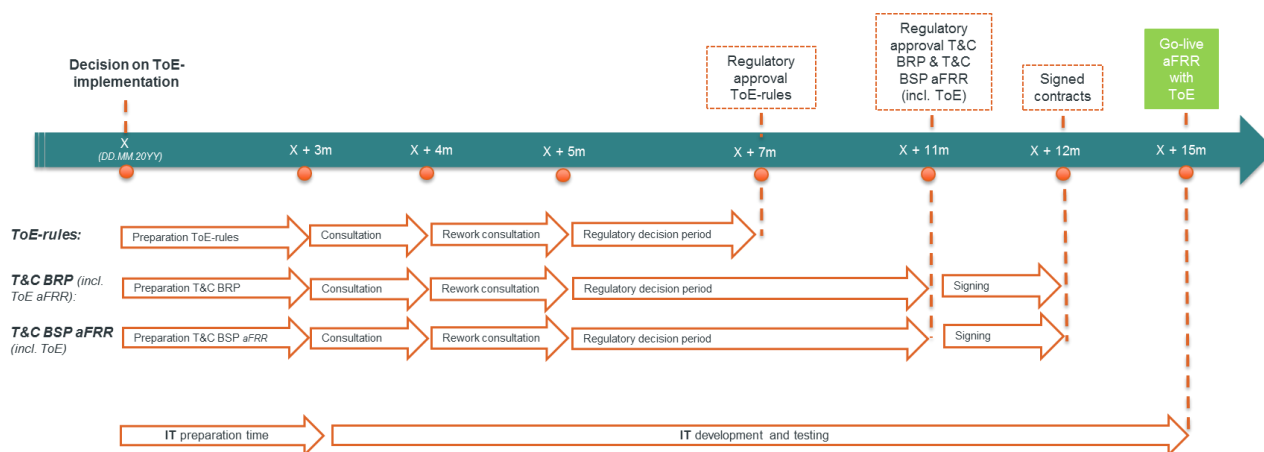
Decision on ToE-implementation

Regulatory approval ToE-rules

Regulatory approval T&C BRP & T&C BSP aFRR (incl. ToE)

Signed contracts

Go-live aFRR with ToE

X (DD.MM.20YY)

X + 3m

X + 4m

X + 5m

X + 7m

X + 11m

X + 12m

X + 15m

ToE-rules:

Preparation ToE-rules

Consultation

Rework consultation

Regulatory decision period

T&C BRP (incl. ToE aFRR):

Preparation T&C BRP

Consultation

Rework consultation

Regulatory decision period

Signing

T&C BSP aFRR (incl. ToE)

Preparation T&C BSP aFRR

Consultation

Rework consultation

Regulatory decision period

Signing

IT preparation time

IT development and testing